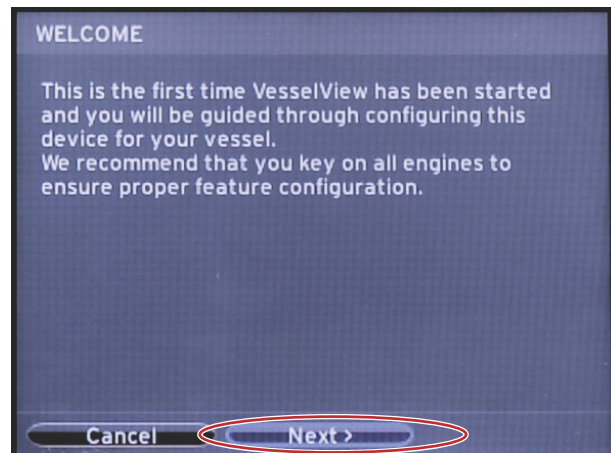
WELCOME

This is the first time VesselView has been started and you will be guided through configuring this device for your vessel.
We recommend that you key on all engines to ensure proper feature configuration.

Cancel
Next >